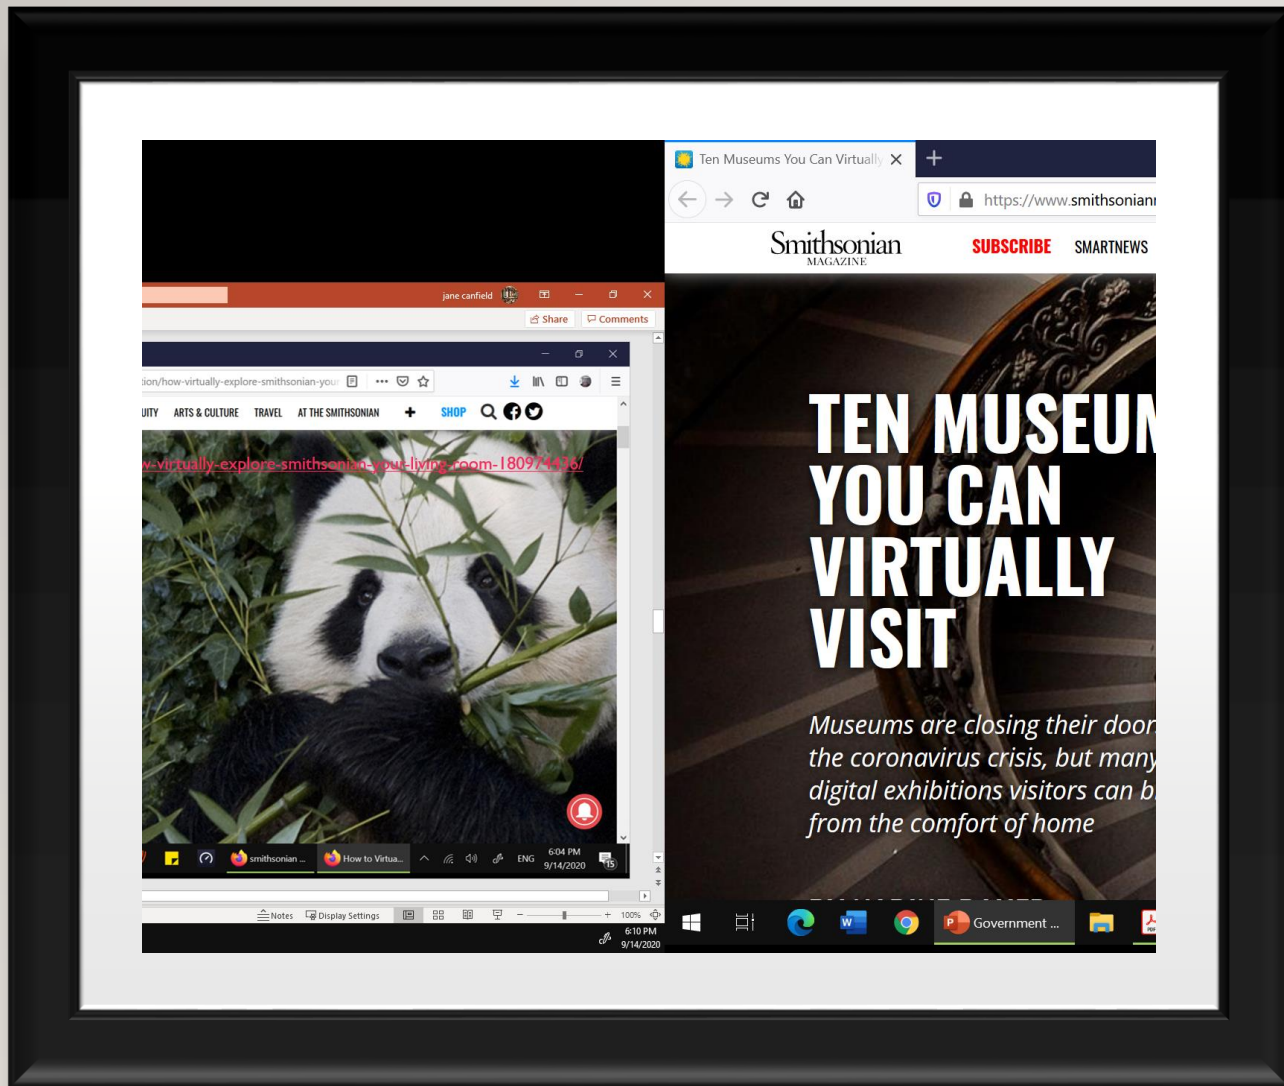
jane canfield

Share

Comments

tion/how-virtually-explore-smithsonian-your

UITY ARTS & CULTURE TRAVEL AT THE SMITHSONIAN + SHOP

w-virtually-explore-smithsonian-your-living-room-180974436/

smithsonian ...

How to Virtua...

ENG

6:04 PM
9/14/2020

15

Notes

Display Settings

100%

6:10 PM
9/14/2020

Ten Museums You Can Virtually

https://www.smithsonianm

Smithsonian
MAGAZINE

SUBSCRIBE

SMARTNEWS

TEN MUSEUM
YOU CAN
VIRTUALLY
VISIT

Museums are closing their door
the coronavirus crisis, but many
digital exhibitions visitors can b
from the comfort of home

Government ...